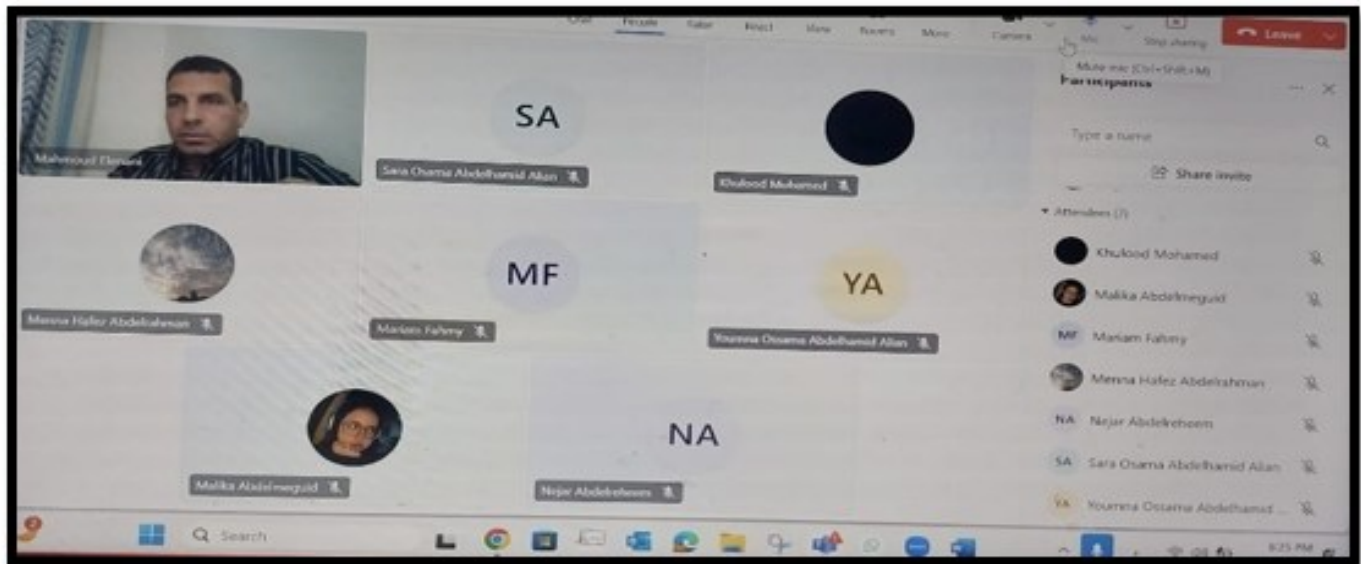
Chat People Raise React View Rooms More Camera Mic Stop sharing Leave

Mute mic (Ctrl+Shift+M)

Participants

Type a name

Share invite

Attendees (7)

Khulood Mohamed
Malika Abdelmeguid
MF Mariam Fahmy
Menna Hafez Abdelrahman
NA Nejar Abdelreheem
SA Sara Osama Abdelhamid Allan
YA Yousma Osama Abdelhamid ...

Mahmoud Elenani

SA
Sara Osama Abdelhamid Allan

Khulood Mohamed

Menna Hafez Abdelrahman

MF
Mariam Fahmy

YA
Yousma Osama Abdelhamid Allan

Malika Abdelmeguid

NA
Nejar Abdelreheem

Search

8:25 PM